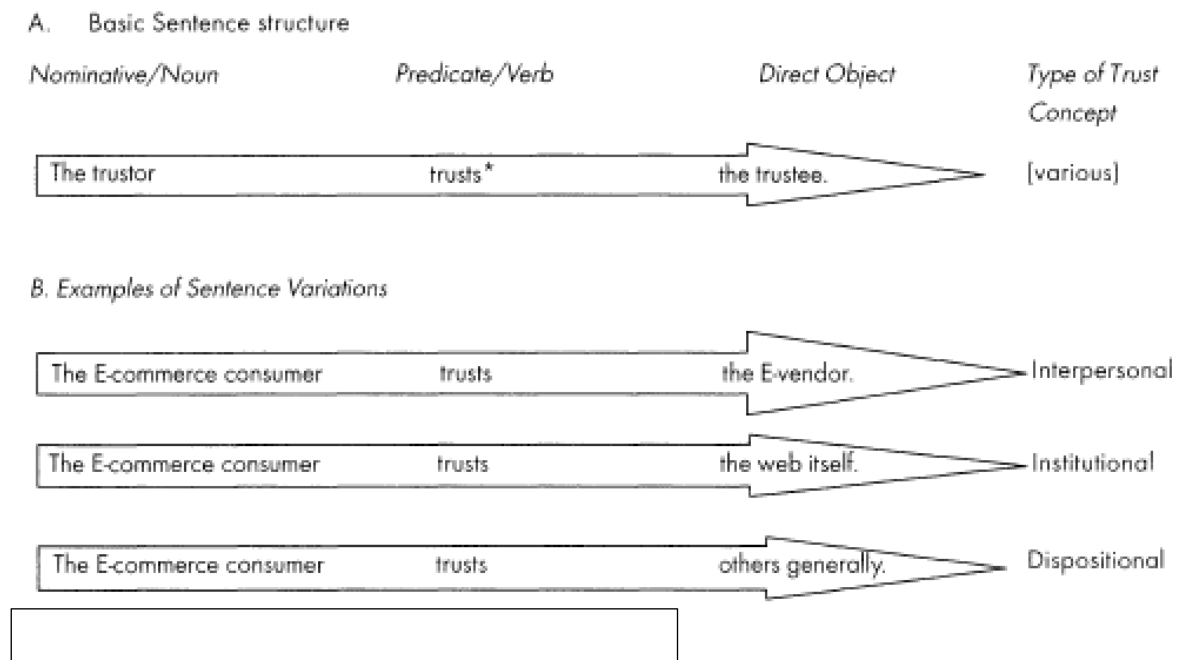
A. Basic Sentence structure

| Nominative/Noun | Predicate/Verb | Direct Object | Type of Trust Concept |
|---|---|---|---|
| The trustor | trusts* | the trustee. | [various] |

B. Examples of Sentence Variations

| | | | |
|---|---|---|---|
| The E-commerce consumer | trusts | the E-vendor. | Interpersonal |
| The E-commerce consumer | trusts | the web itself. | Institutional |
| The E-commerce consumer | trusts | others generally. | Dispositional |